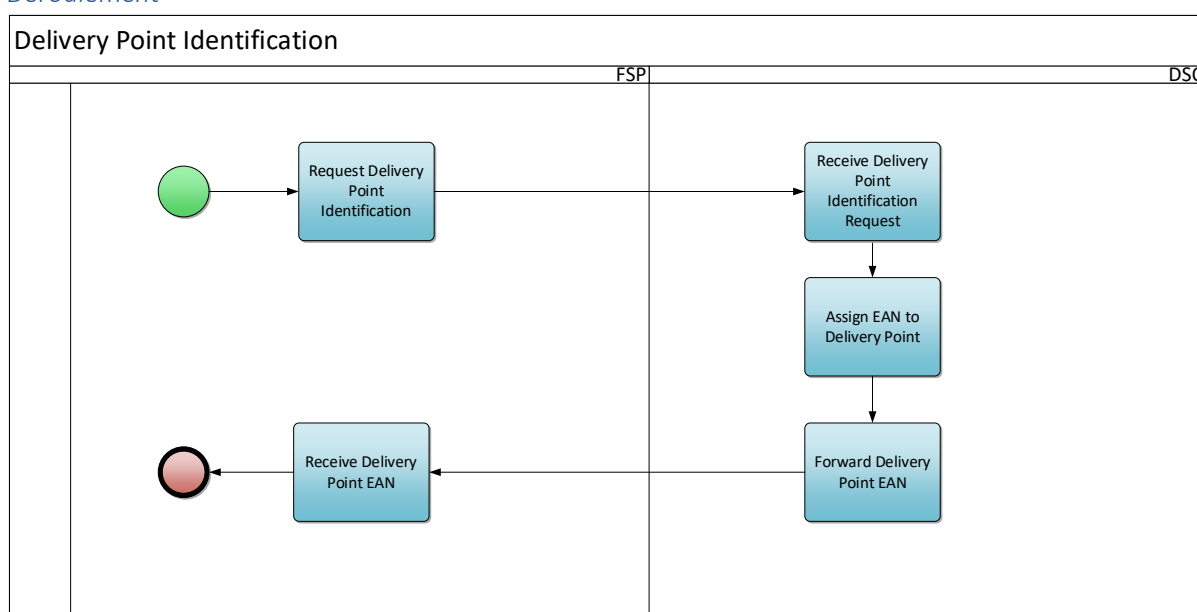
Déroulement

Delivery Point Identification

FSP

DSO

Request Delivery Point Identification

Receive Delivery Point Identification Request

Assign EAN to Delivery Point

Forward Delivery Point EAN

Receive Delivery Point EAN